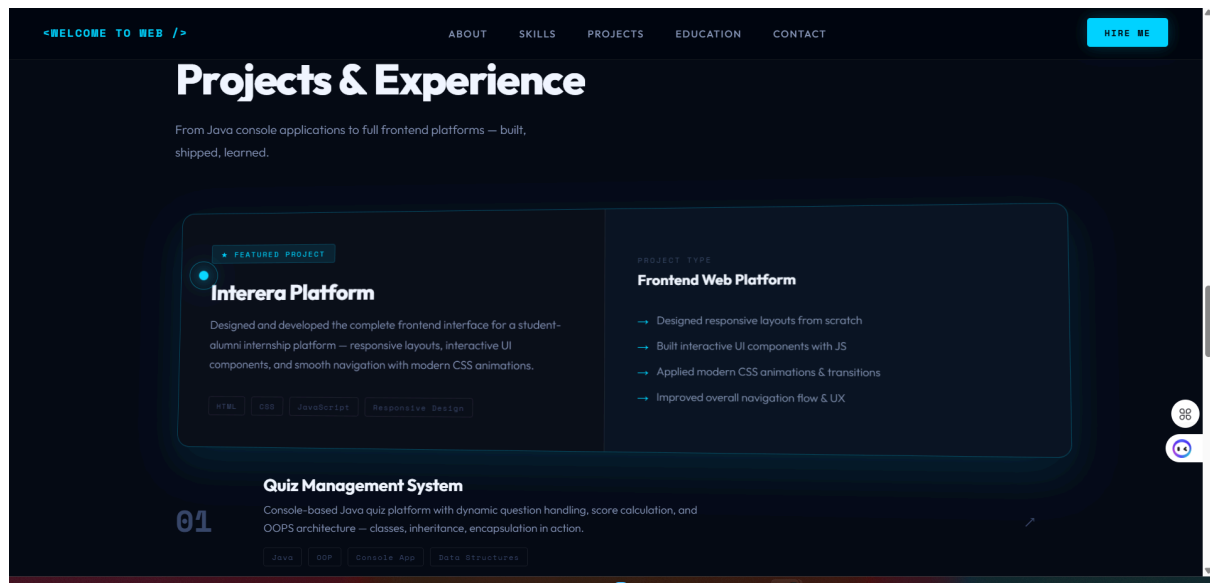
<WELCOME TO WEB />

ABOUT SKILLS PROJECTS EDUCATION CONTACT

HIRE ME

Projects & Experience

From Java console applications to full frontend platforms — built, shipped, learned.

★ FEATURED PROJECT

Interera Platform

Designed and developed the complete frontend interface for a student-alumni internship platform — responsive layouts, interactive UI components, and smooth navigation with modern CSS animations.

HTML CSS JavaScript Responsive Design

PROJECT TYPE

Frontend Web Platform

→ Designed responsive layouts from scratch

→ Built interactive UI components with JS

→ Applied modern CSS animations & transitions

→ Improved overall navigation flow & UX

01

Quiz Management System

Console-based Java quiz platform with dynamic question handling, score calculation, and OOPS architecture — classes, inheritance, encapsulation in action.

↗

Java OOP Console App Data Structures